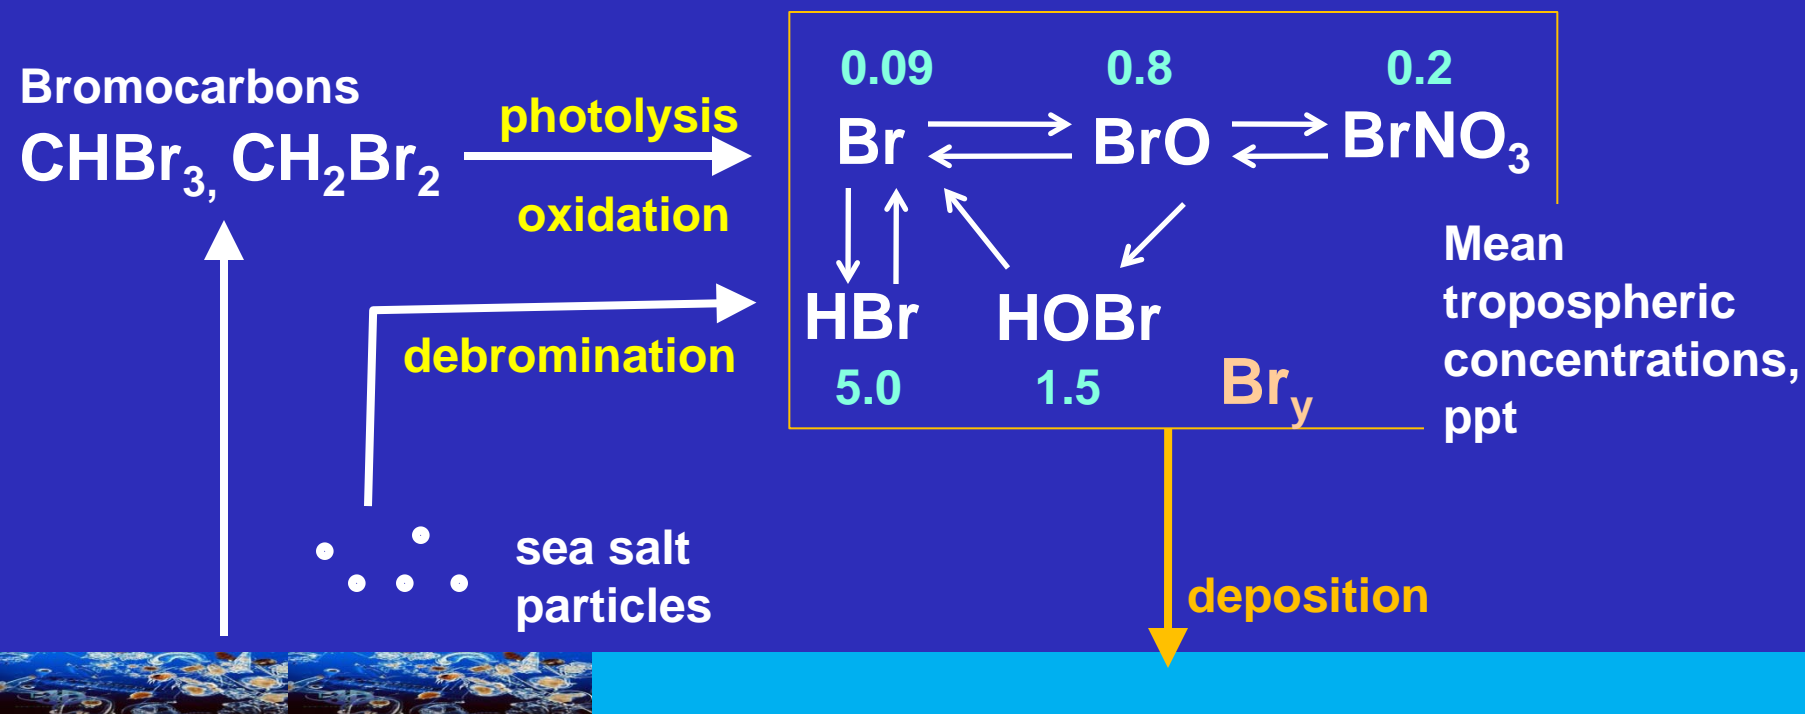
Bromocarbons
$CHBr_3$, $CH_2Br_2$

photolysis

oxidation

debromination

0.09 0.8 0.2

Br BrO $BrNO_3$

HBr HOBr

5.0 1.5

$Br_y$

Mean tropospheric concentrations, ppt

sea salt particles

deposition